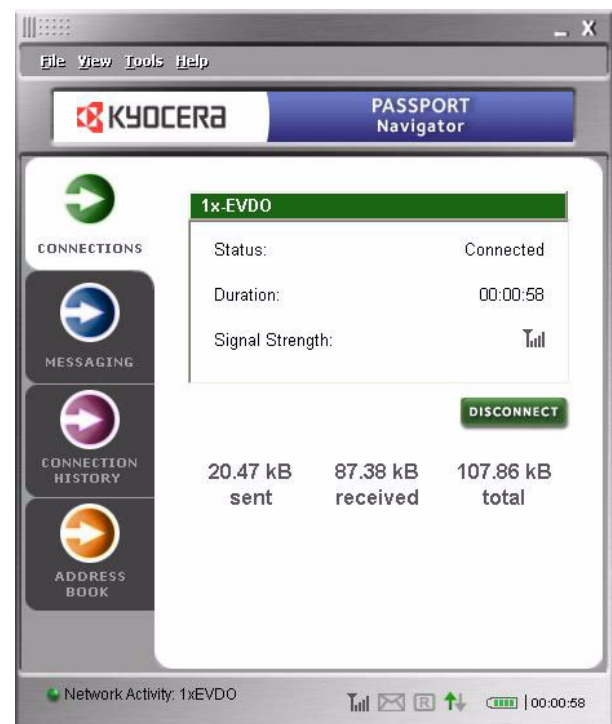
_ X

File View Tools Help

KYOCERA

PASSPORT
Navigator

CONNECTIONS

MESSAGING

CONNECTION HISTORY

ADDRESS BOOK

1x-EVDO

Status: Connected

Duration: 00:00:58

Signal Strength:

DISCONNECT

20.47 kB sent

87.38 kB received

107.86 kB total

Network Activity: 1xEVDO

R

| 00:00:58